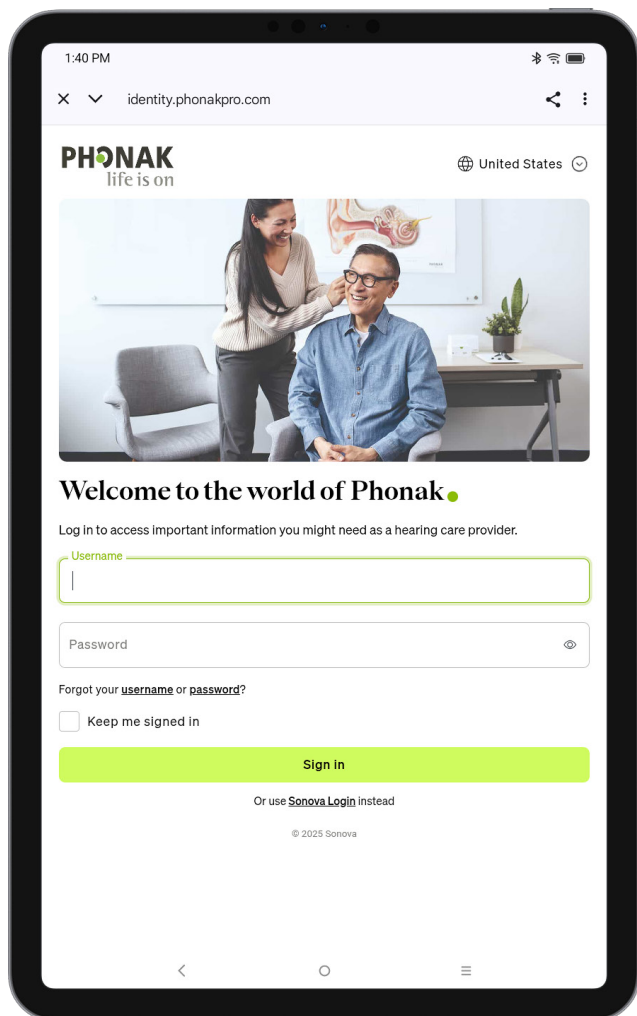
1:40 PM

identity.phonakpro.com

PHONAK
life is on

United States

Welcome to the world of Phonak

Log in to access important information you might need as a hearing care provider.

Username

Password

Forgot your username or password?

Keep me signed in

Sign in

Or use Sonova Login instead

© 2025 Sonova